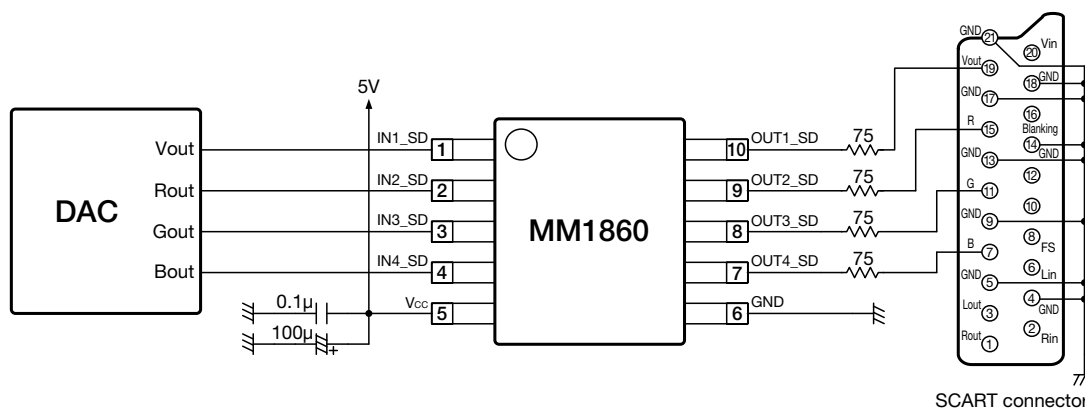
5V

DAC

Vout
Rout
Gout
Bout

IN1_SD 1
IN2_SD 2
IN3_SD 3
IN4_SD 4
$V_{CC}$ 5

0.1μ
100μ
+

MM1860

10 OUT1_SD
9 OUT2_SD
8 OUT3_SD
7 OUT4_SD
6 GND

75
75
75
75

GND 21
20 Vin
Vout 19
18 GND
GND 17
16 Blanking
R 15
14 GND
GND 13
12
G 11
10
GND 9
8 FS
B 7
6 Lin
GND 5
4 GND
Lout 3
2 Rin
Rout 1

SCART connector